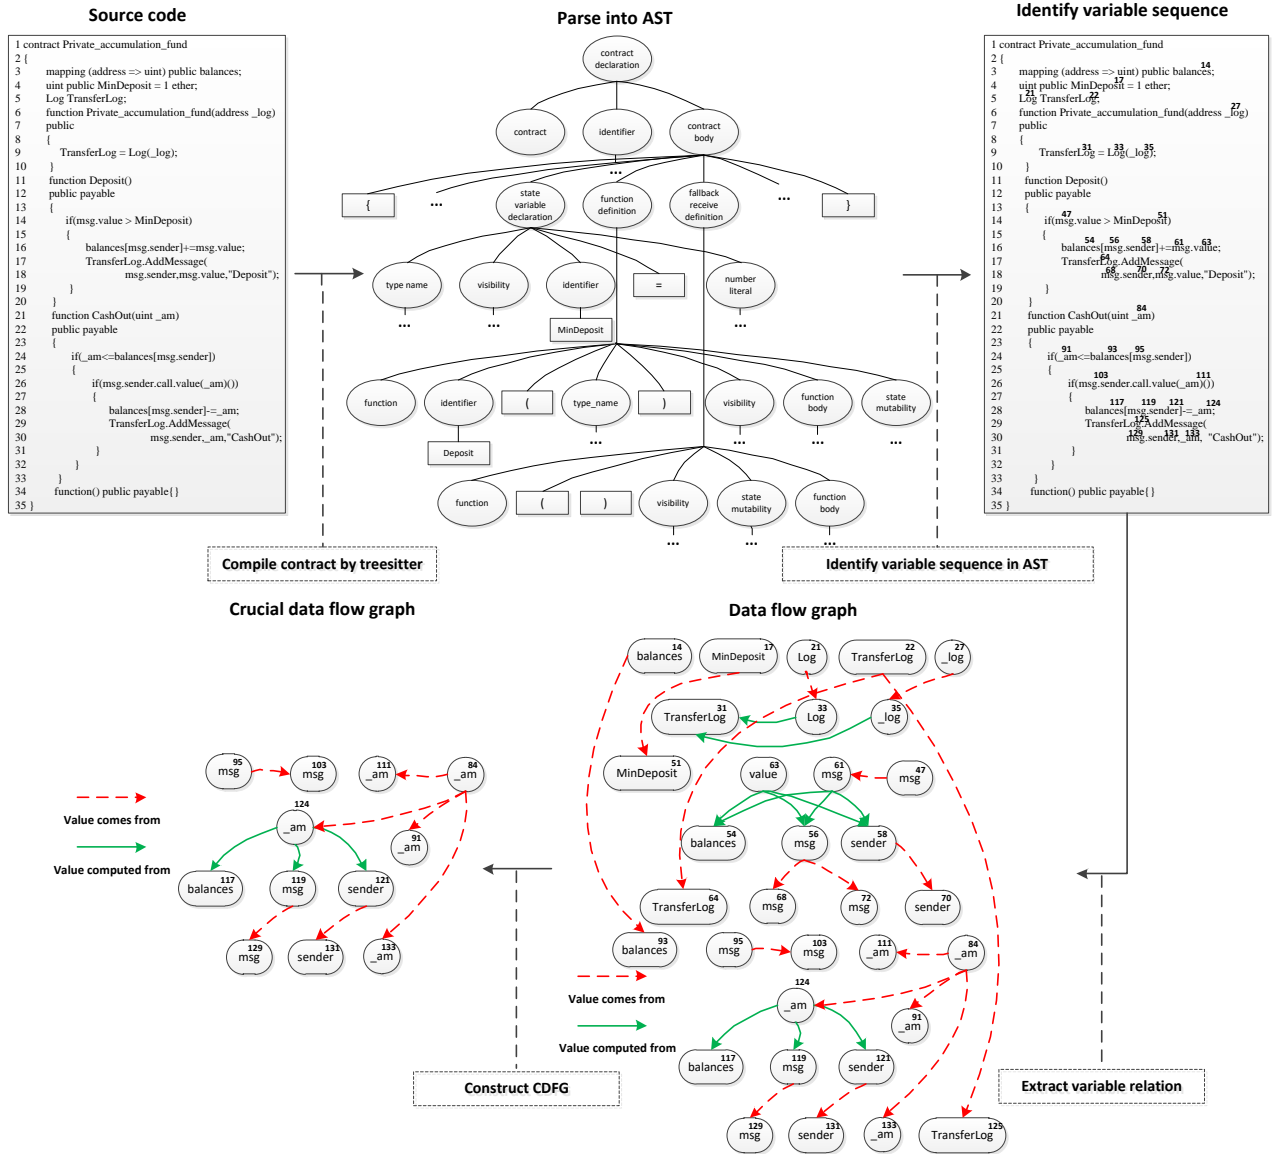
Source code

1 contract Private_accumulation_fund
2 {
3 mapping (address => uint) public balances;
4 uint public MinDeposit = 1 ether;
5 Log TransferLog;
6 function Private_accumulation_fund(address _log)
7 public
8 {
9 TransferLog = Log(_log);
10 }
11 function Deposit()
12 public payable
13 {
14 if(msg.value > MinDeposit)
15 {
16 balances[msg.sender]+=msg.value;
17 TransferLog.AddMessage(
18 msg.sender,msg.value,"Deposit");
19 }
20 }
21 function CashOut(uint _am)
22 public payable
23 {
24 if(_am<=balances[msg.sender])
25 {
26 if(msg.sender.call.value(_am)())
27 {
28 balances[msg.sender]-=_am;
29 TransferLog.AddMessage(
30 msg.sender,_am,"CashOut");
31 }
32 }
33 }
34 function() public payable{}
35 }

Parse into AST

contract declaration
contract
identifier
contract body
{
...
state variable declaration
function definition
fallback receive definition
...
}
type name
visibility
identifier
=
number literal
...
...
MinDeposit
...
function
identifier
(
type_name
)
visibility
function body
state mutability
Deposit
...
...
...
...
function
(
)
visibility
state mutability
function body
...
...
...

Identify variable sequence

1 contract Private_accumulation_fund
2 {
3 mapping (address => uint) public balances;14
4 uint public MinDeposit17 = 1 ether;
5 Log21 TransferLog22;
6 function Private_accumulation_fund(address _log27)
7 public
8 {
9 TransferLog31 = Log33(_log35);
10 }
11 function Deposit()
12 public payable
13 {
14 if(msg47.value > MinDeposit51)
15 {
16 balances54[msg56.sender58]+=msg61.value63;
17 TransferLog64.AddMessage(
18 msg68.sender70,msg72.value,"Deposit");
19 }
20 }
21 function CashOut(uint _am84)
22 public payable
23 {
24 if(_am91<=balances93[msg95.sender])
25 {
26 if(msg103.sender.call.value(_am111)())
27 {
28 balances117[msg119.sender121]-=_am124;
29 TransferLog125.AddMessage(
30 msg129.sender131,_am133, "CashOut");
31 }
32 }
33 }
34 function() public payable{}
35 }

Compile contract by treesitter

Identify variable sequence in AST

Crucial data flow graph

Data flow graph

95 msg
103 msg
111 _am
84 _am
124 _am
91 _am
Value comes from
Value computed from
117 balances
119 msg
121 sender
129 msg
131 sender
133 _am

14 balances
17 MinDeposit
21 Log
22 TransferLog
27 _log
31 TransferLog
33 Log
35 _log
51 MinDeposit
63 value
61 msg
47 msg
54 balances
56 msg
58 sender
64 TransferLog
68 msg
72 msg
70 sender
93 balances
95 msg
103 msg
111 _am
84 _am
124 _am
91 _am
Value comes from
Value computed from
117 balances
119 msg
121 sender
129 msg
131 sender
133 _am
125 TransferLog

Construct CDFG

Extract variable relation